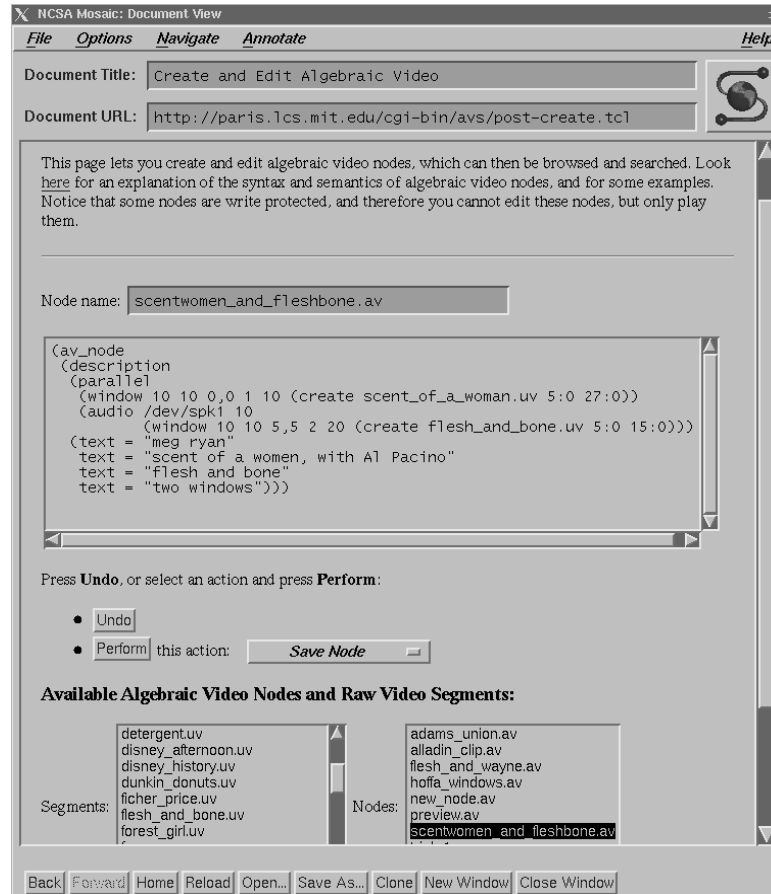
NCSA Mosaic: Document View

File Options Navigate Annotate Help

Document Title: Create and Edit Algebraic Video

Document URL: http://paris.lcs.mit.edu/cgi-bin/avs/post-create.tcl

This page lets you create and edit algebraic video nodes, which can then be browsed and searched. Look here for an explanation of the syntax and semantics of algebraic video nodes, and for some examples. Notice that some nodes are write protected, and therefore you cannot edit these nodes, but only play them.

Node name: scentwomen_and_fleshbone.av

(av_node
 (description
  (parallel
   (window 10 10 0,0 1 10 (create scent_of_a_woman.uv 5:0 27:0))
   (audio /dev/spk1 10
         (window 10 10 5,5 2 20 (create flesh_and_bone.uv 5:0 15:0)))
  (text = "meg ryan"
   text = "scent of a women, with Al Pacino"
   text = "flesh and bone"
   text = "two windows")))

Press Undo, or select an action and press Perform:

Undo

Perform this action: Save Node

Available Algebraic Video Nodes and Raw Video Segments:

Segments: detergent.uv
disney_afternoon.uv
disney_history.uv
dunkin_donuts.uv
ficher_price.uv
flesh_and_bone.uv
forest_girl.uv

Nodes: adams_union.av
alladin_clip.av
flesh_and_wayne.av
hoffa_windows.av
new_node.av
preview.av
scentwomen_and_fleshbone.av

Back Forward Home Reload Open... Save As... Clone New Window Close Window